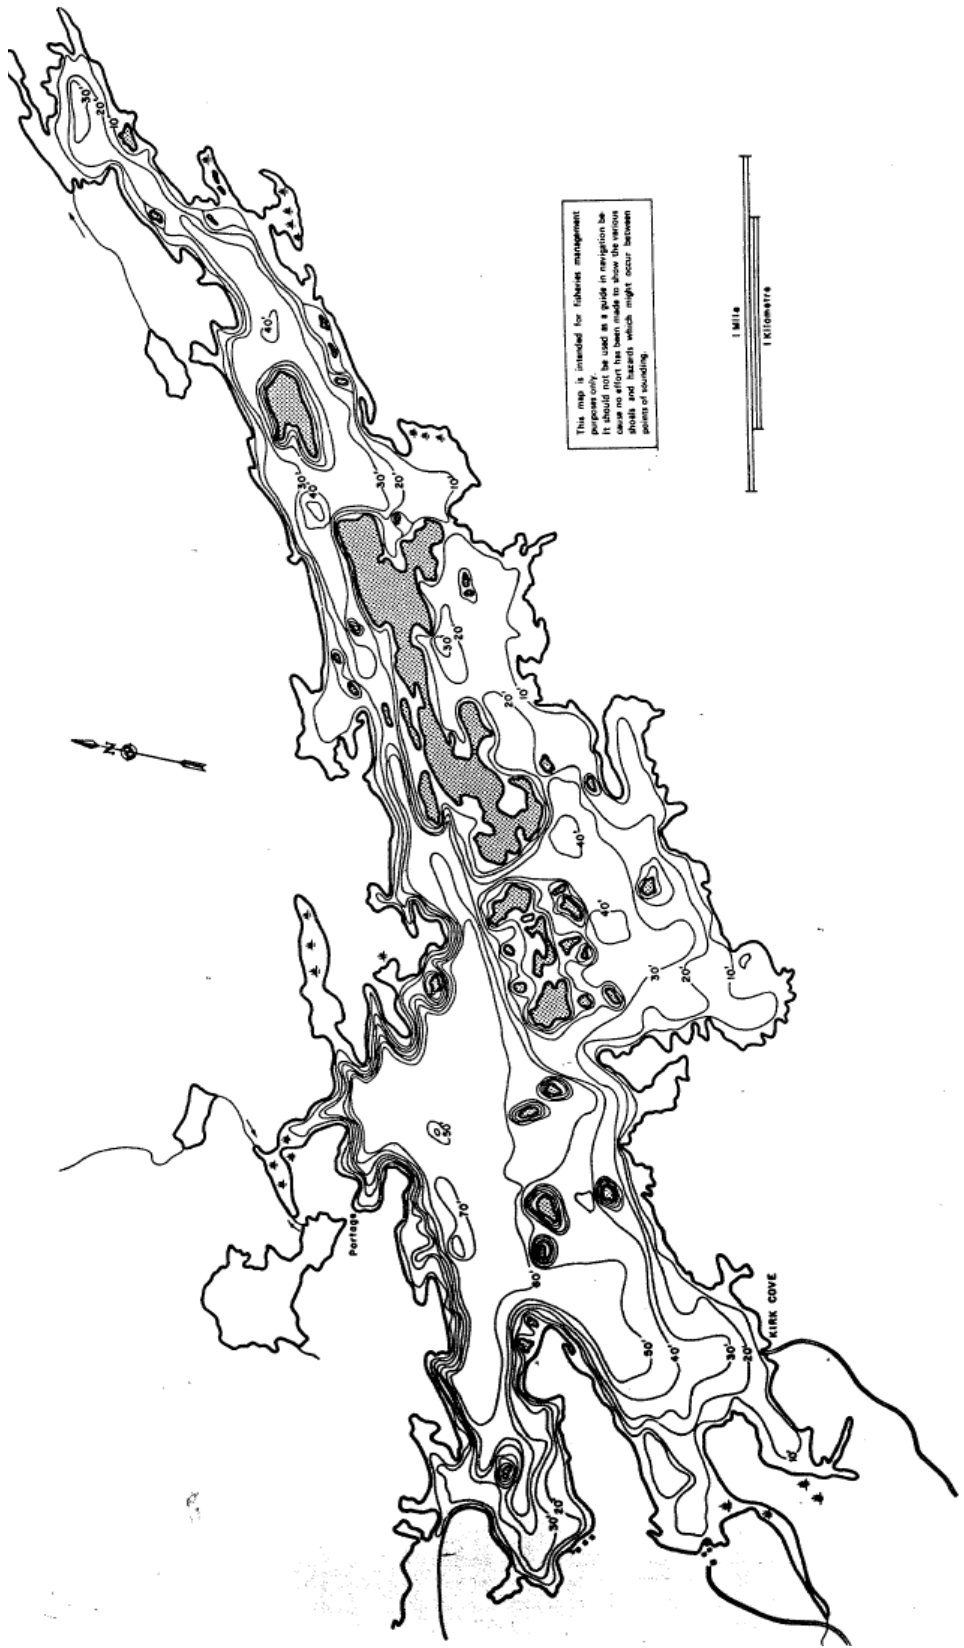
This map is intended for fisheries management purposes only.
It should not be used as a guide in navigation because no effort has been made to show the various shoals and hazards which might occur between points of sounding.

1 Mile
1 Kilometre

N

30'
10'
40'
30'
40'
30'
20'
10'
50
20
20'
10'
40'
40'
30'
20'
10'
50
70'
80'
50'
40'
30'
20'
10'
30'
20'
Portage
KIRK COVE